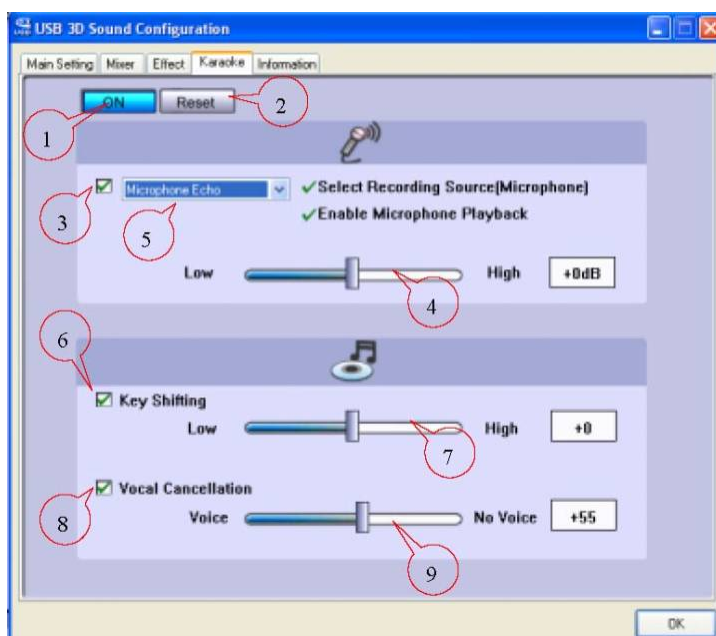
USB 3D Sound Configuration

Main Setting | Mixer | Effect | Karaoke | Information

ON | Reset

1 | 2

Microphone Echo

3 | 5

✓Select Recording Source(Microphone)
✓Enable Microphone Playback

Low | High | +0dB

4

6

Key Shifting

Low | High | +0

7

Vocal Cancellation

8

Voice | No Voice | +55

9

OK